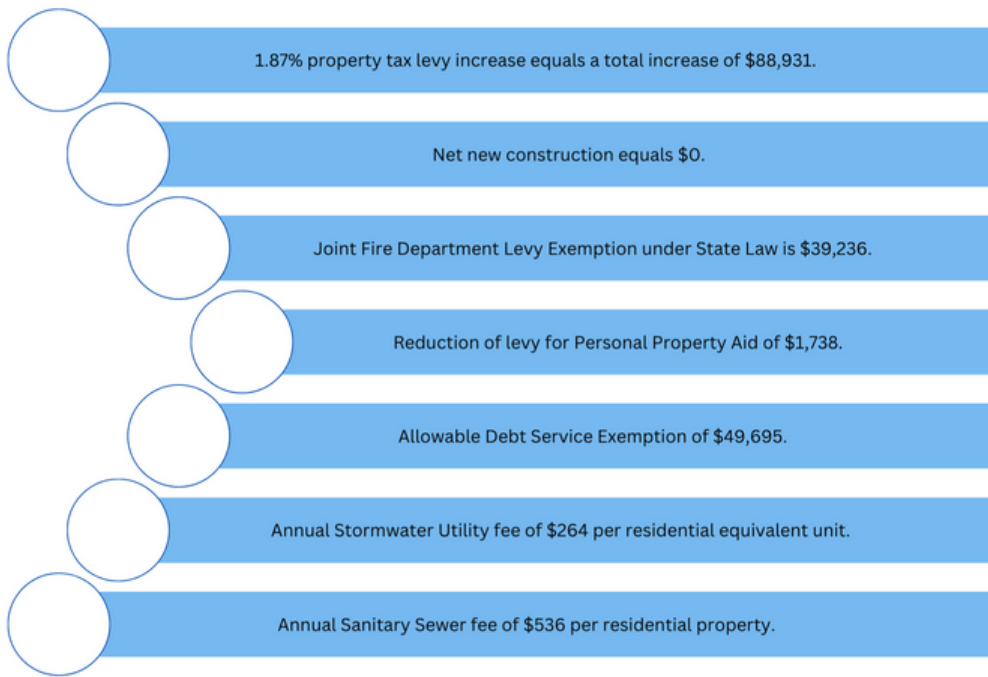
1.87% property tax levy increase equals a total increase of \$88,931.

Net new construction equals \$0.

Joint Fire Department Levy Exemption under State Law is \$39,236.

Reduction of levy for Personal Property Aid of \$1,738.

Allowable Debt Service Exemption of \$49,695.

Annual Stormwater Utility fee of \$264 per residential equivalent unit.

Annual Sanitary Sewer fee of \$536 per residential property.